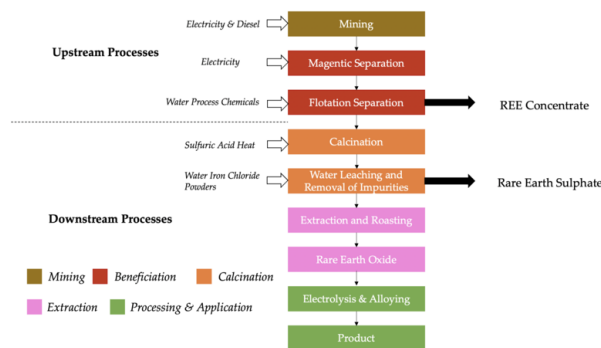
Upstream Processes

Electricity & Diesel
Mining

Electricity
Magentic Separation

Water Process Chemicals
Flotation Separation
REE Concentrate

Sulfuric Acid Heat
Calcination

Water Iron Chloride Powders
Water Leaching and Removal of Impurities
Rare Earth Sulphate

Downstream Processes

Extraction and Roasting

Rare Earth Oxide

Electrolysis & Alloying

Product

Mining
Beneficiation
Calcination
Extraction
Processing & Application